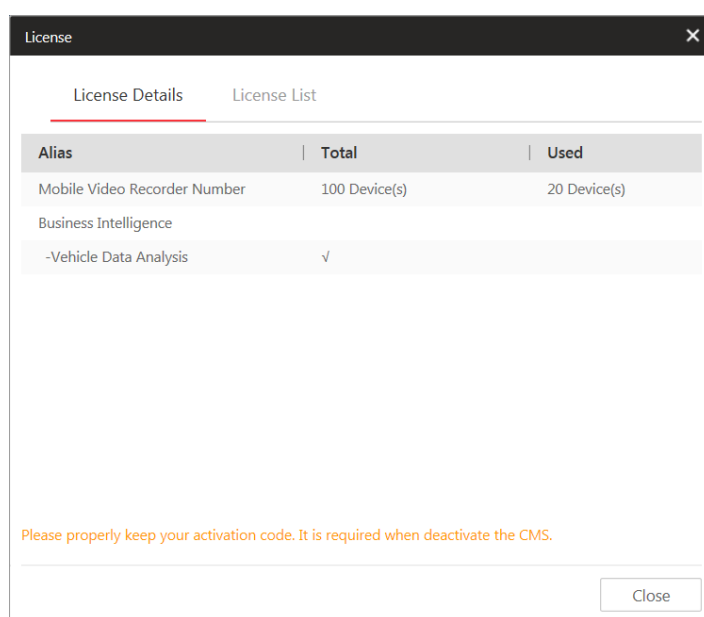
License ✕

License Details License List

| Alias | Total | Used |
|---|---|---|
| Mobile Video Recorder Number | 100 Device(s) | 20 Device(s) |
| Business Intelligence | | |
| -Vehicle Data Analysis | √ | |

Please properly keep your activation code. It is required when deactivate the CMS.

Close